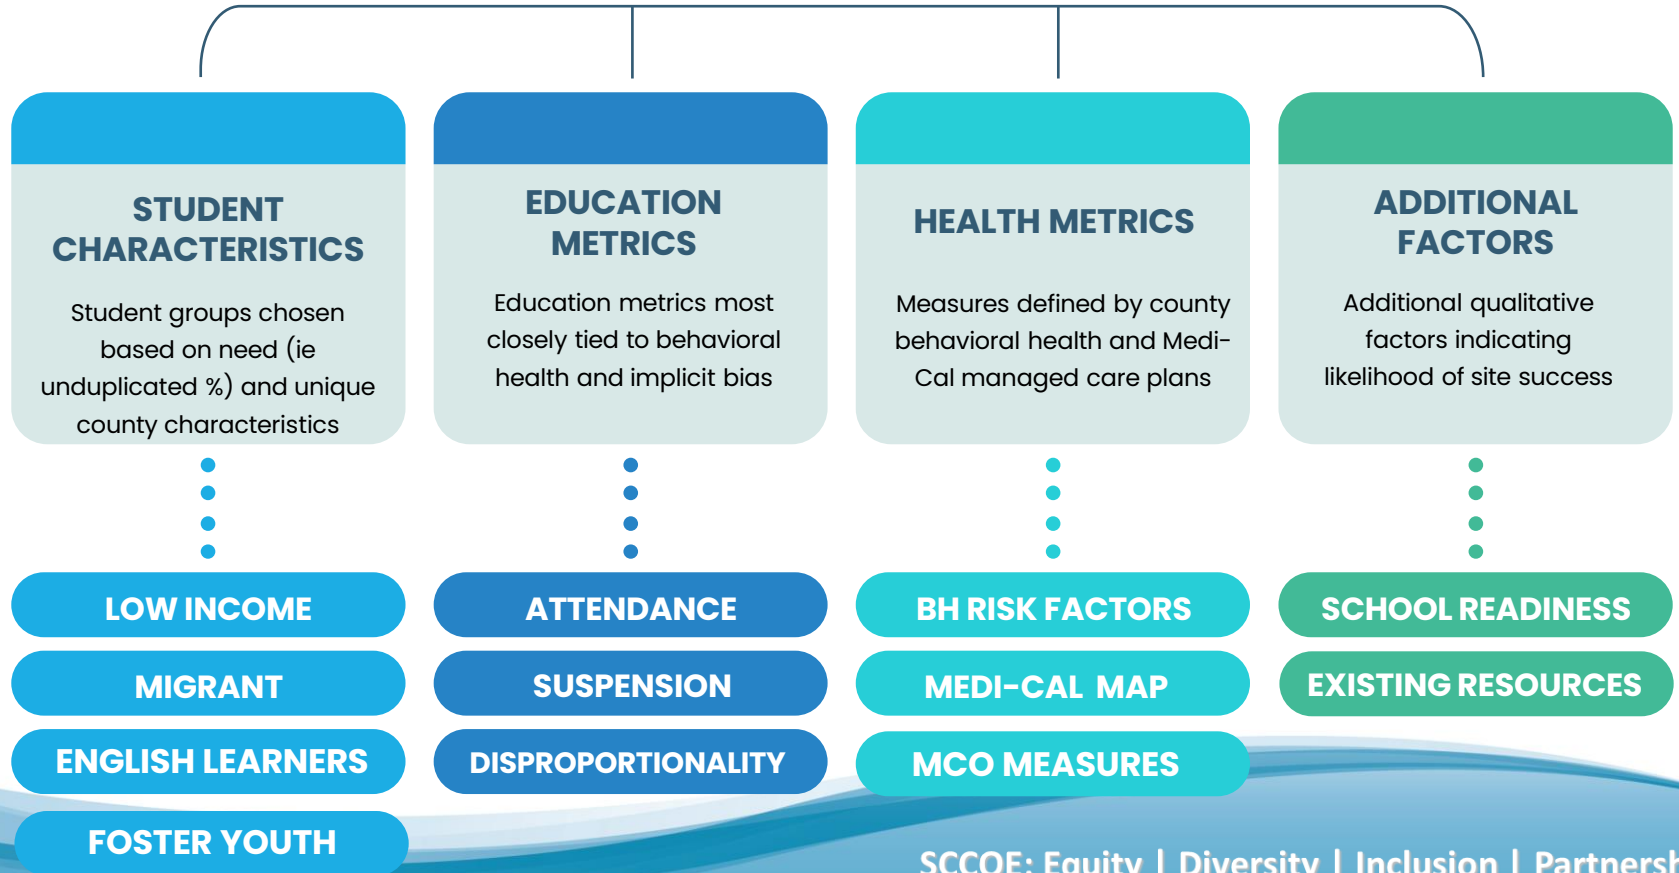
STUDENT CHARACTERISTICS

Student groups chosen based on need (ie unduplicated %) and unique county characteristics

EDUCATION METRICS

Education metrics most closely tied to behavioral health and implicit bias

HEALTH METRICS

Measures defined by county behavioral health and Medi-Cal managed care plans

ADDITIONAL FACTORS

Additional qualitative factors indicating likelihood of site success

LOW INCOME

MIGRANT

ENGLISH LEARNERS

FOSTER YOUTH

ATTENDANCE

SUSPENSION

DISPROPORTIONALITY

BH RISK FACTORS

MEDI-CAL MAP

MCO MEASURES

SCHOOL READINESS

EXISTING RESOURCES

SCCOE: Equity | Diversity | Inclusion | Partnersh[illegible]